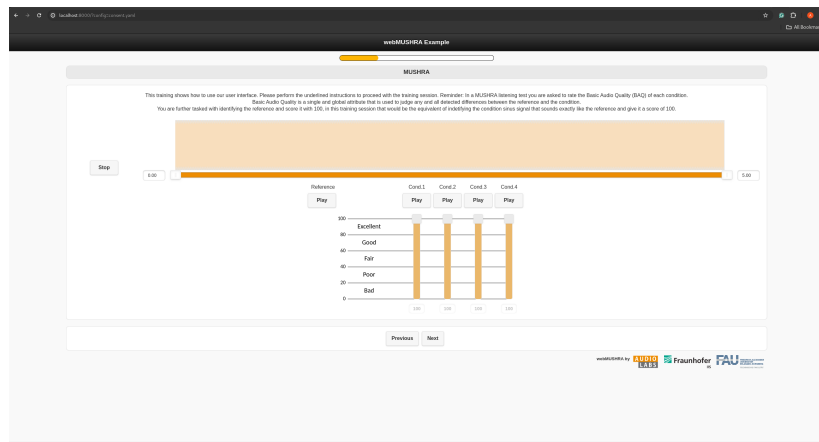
localhost:8000/?config=mest.yaml

All Bookmarks

webMUSHRA Example

MUSHRA

This training shows how to use our user interface. Please perform the underlined instructions to proceed with the training session. Reminder: In a MUSHRA listening test you are asked to rate the Basic Audio Quality (BAQ) of each condition. Basic Audio Quality is a single and global attribute that is used to judge any and all detected differences between the reference and the condition. You are further tasked with identifying the reference and score it with 100, in this training session that would be the equivalent of indetifying the condition sinus signal that sounds exactly like the reference and give it a score of 100.

Stop

0.00

5.00

Reference

Play

Cond.1

Play

Cond.2

Play

Cond.3

Play

Cond.4

Play

100

Excellent

80

Good

60

Fair

40

Poor

20

Bad

0

100

100

100

100

Previous

Next

webMUSHRA by AUDIO LABS Fraunhofer IIS FAU